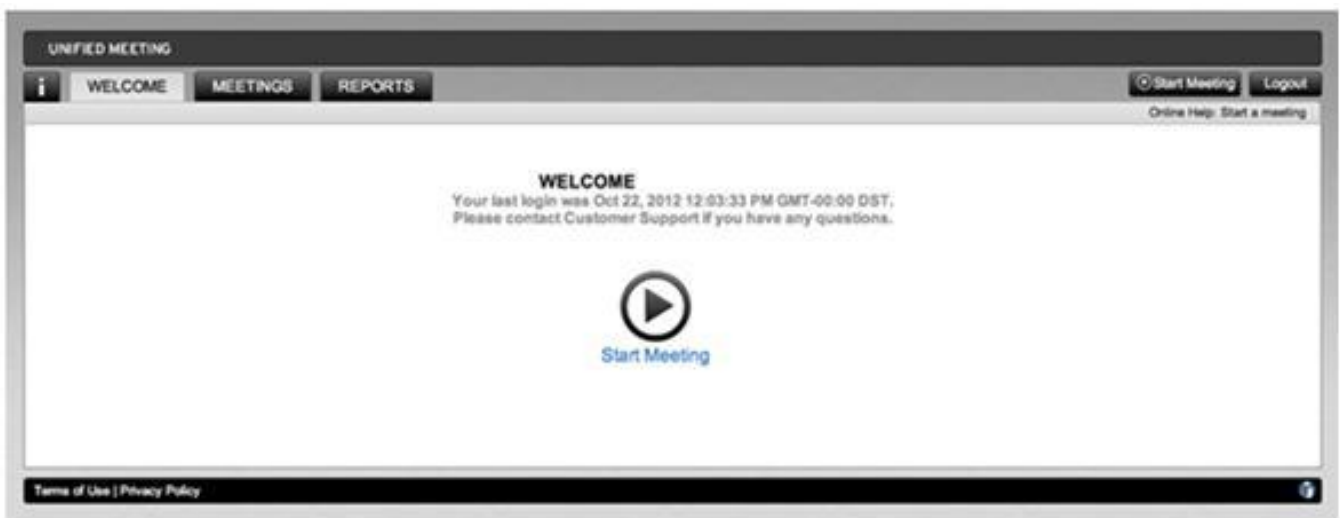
UNIFIED MEETING

i
WELCOME
MEETINGS
REPORTS

Start Meeting
Logout

Online Help: Start a meeting

WELCOME
Your last login was Oct 22, 2012 12:03:33 PM GMT-00:00 DST.
Please contact Customer Support if you have any questions.

Start Meeting

Terms of Use | Privacy Policy